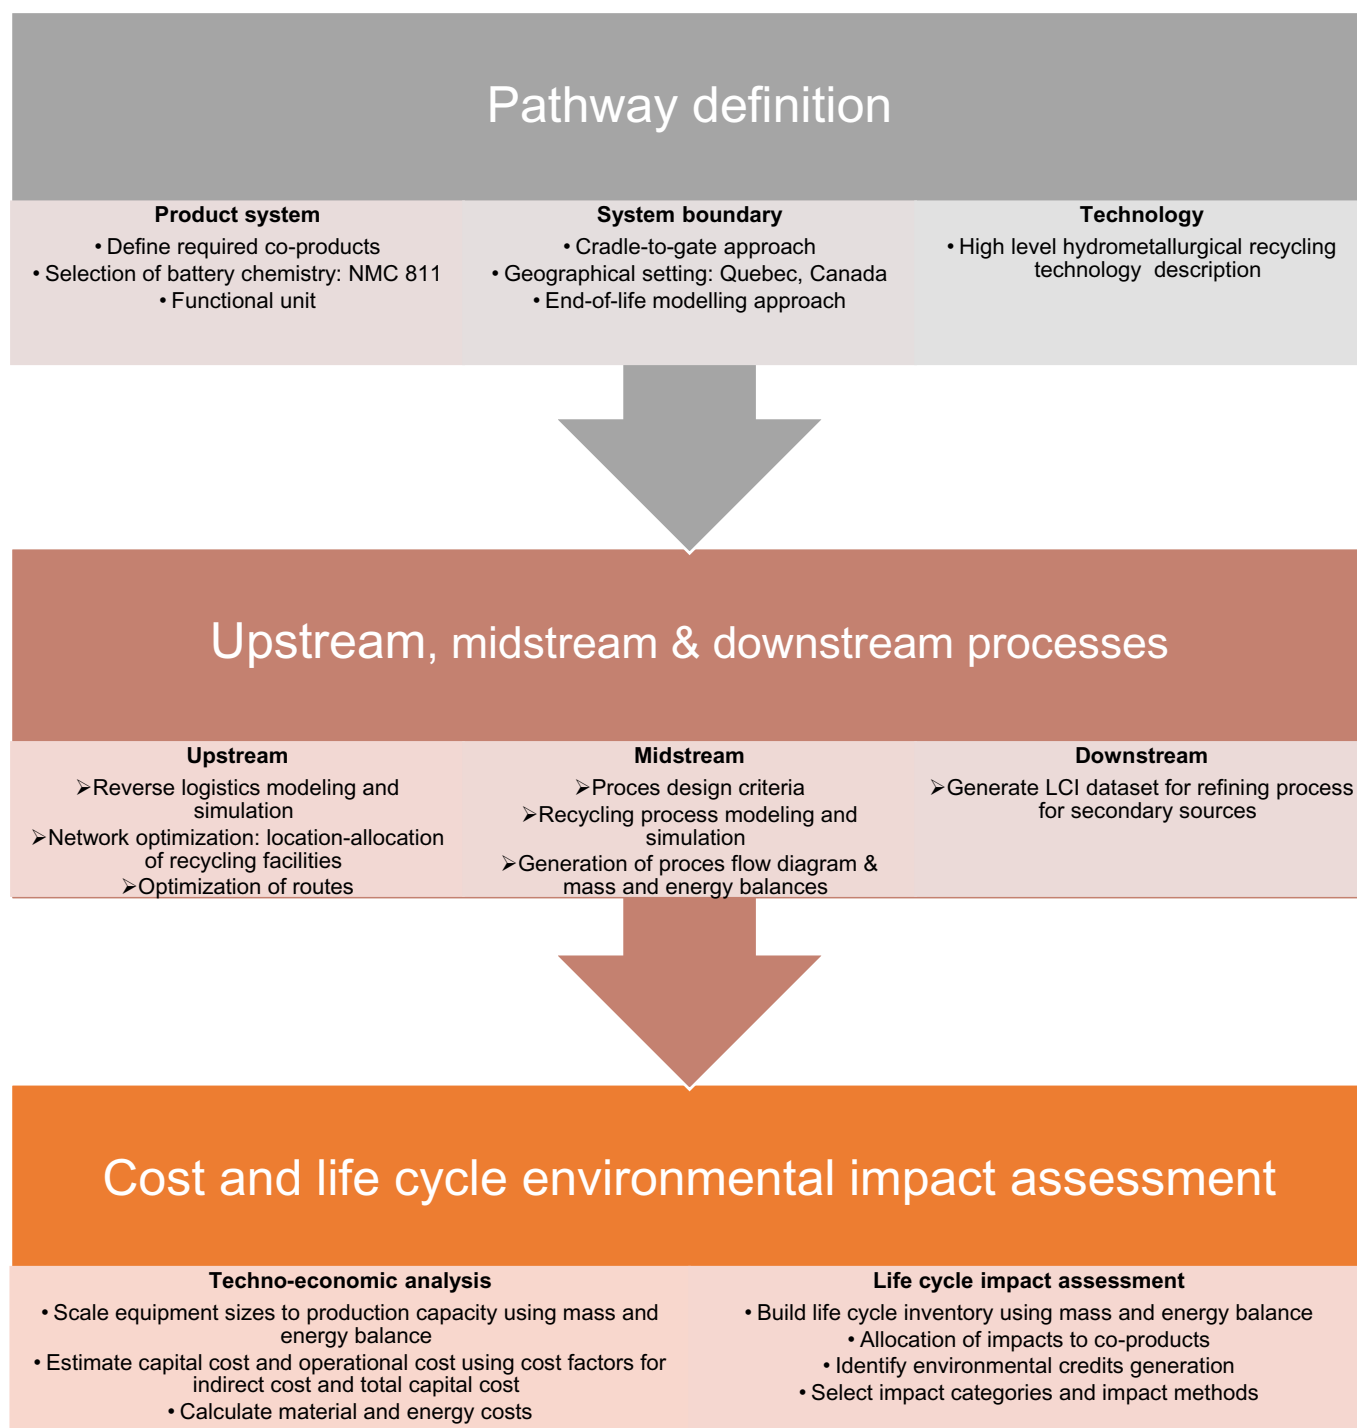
Pathway definition

Product system
• Define required co-products
• Selection of battery chemistry: NMC 811
• Functional unit

System boundary
• Cradle-to-gate approach
• Geographical setting: Quebec, Canada
• End-of-life modelling approach

Technology
• High level hydrometallurgical recycling technology description

Upstream, midstream & downstream processes

Upstream
➢Reverse logistics modeling and simulation
➢Network optimization: location-allocation of recycling facilities
➢Optimization of routes

Midstream
➢Proces design criteria
➢Recycling process modeling and simulation
➢Generation of proces flow diagram & mass and energy balances

Downstream
➢Generate LCI dataset for refining process for secondary sources

Cost and life cycle environmental impact assessment

Techno-economic analysis
• Scale equipment sizes to production capacity using mass and energy balance
• Estimate capital cost and operational cost using cost factors for indirect cost and total capital cost
• Calculate material and energy costs

Life cycle impact assessment
• Build life cycle inventory using mass and energy balance
• Allocation of impacts to co-products
• Identify environmental credits generation
• Select impact categories and impact methods